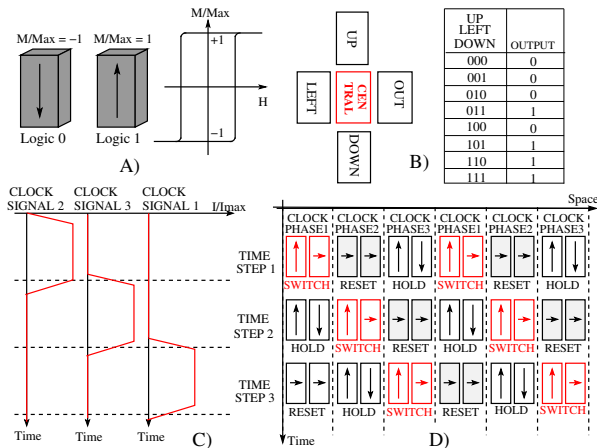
M/Max = −1
M/Max = 1
Logic 0
Logic 1
M/Max
+1
H
−1
A)

UP
LEFT
CEN TRAL
OUT
DOWN

| UP LEFT DOWN | OUTPUT |
|---|---|
| 000 | 0 |
| 001 | 0 |
| 010 | 0 |
| 011 | 1 |
| 100 | 0 |
| 101 | 1 |
| 110 | 1 |
| 111 | 1 |

B)

CLOCK SIGNAL 2
CLOCK SIGNAL 3
CLOCK SIGNAL 1
I/Imax
Time
Time
Time
C)

Space
CLOCK PHASE1
CLOCK PHASE2
CLOCK PHASE3
CLOCK PHASE1
CLOCK PHASE2
CLOCK PHASE3
TIME STEP 1
SWITCH
RESET
HOLD
SWITCH
RESET
HOLD
TIME STEP 2
HOLD
SWITCH
RESET
HOLD
SWITCH
RESET
TIME STEP 3
RESET
HOLD
SWITCH
RESET
HOLD
SWITCH
Time
D)